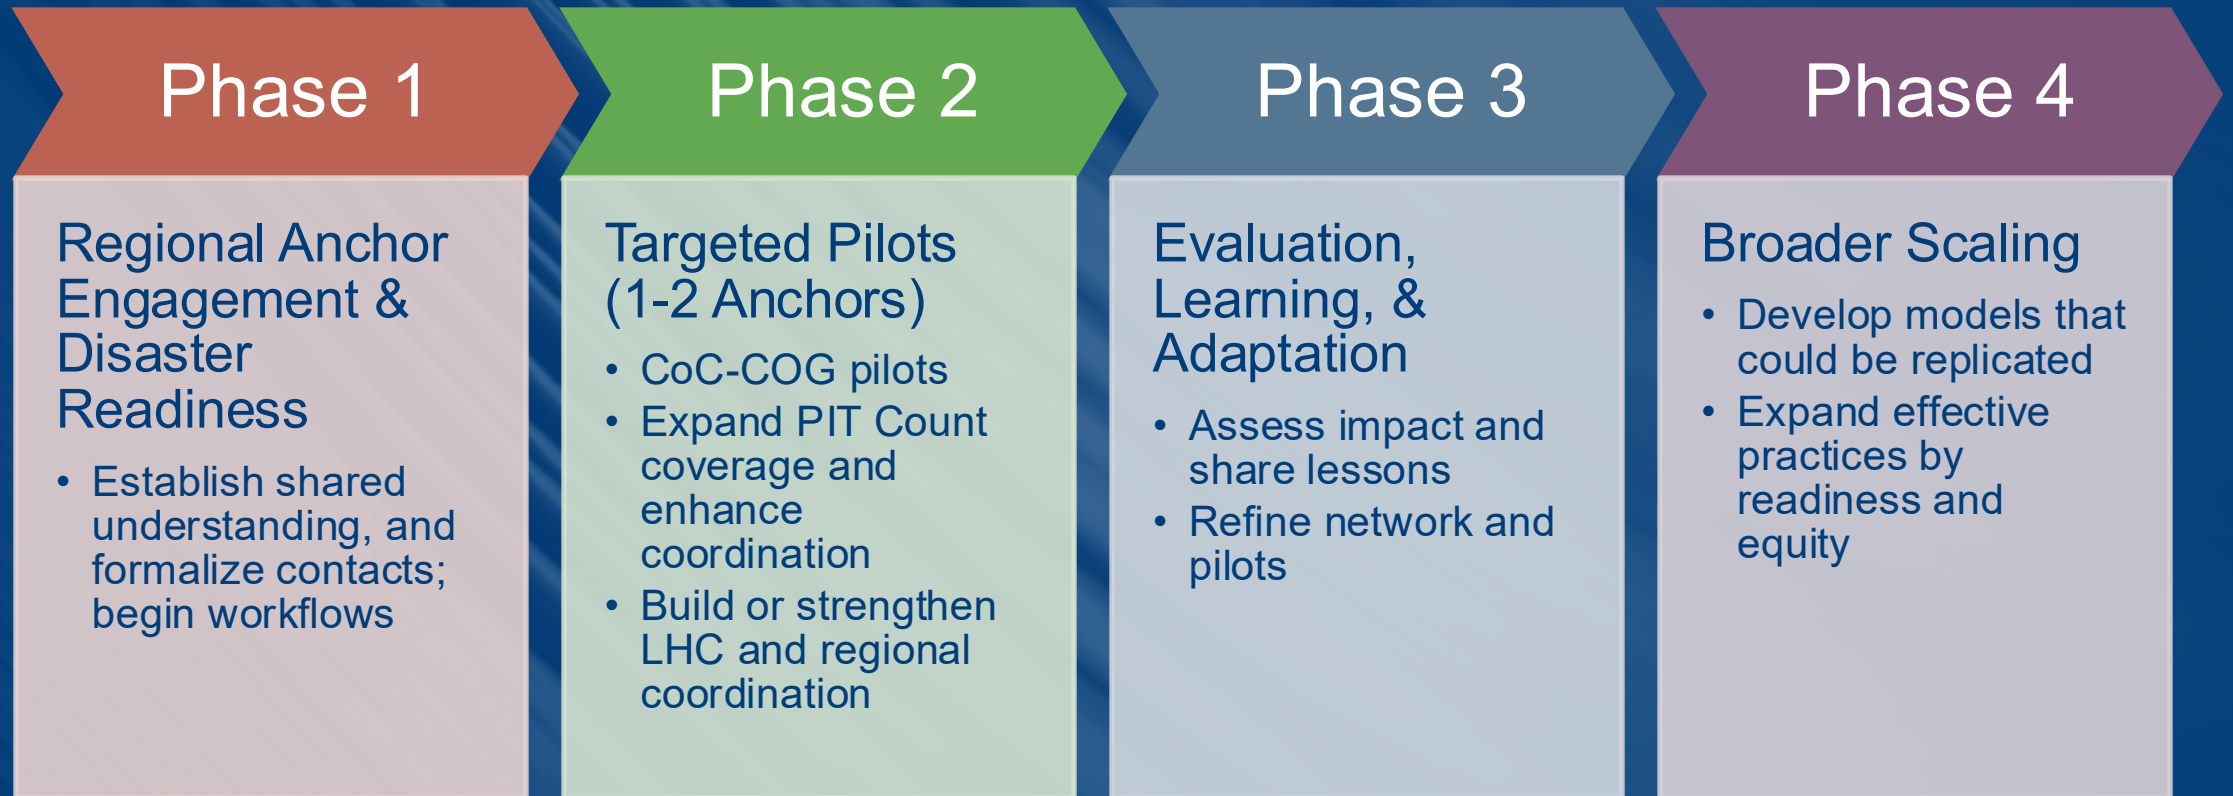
Phase 1

Regional Anchor Engagement & Disaster Readiness

- Establish shared understanding, and formalize contacts; begin workflows

Phase 2

Targeted Pilots (1-2 Anchors)

- CoC-COG pilots
- Expand PIT Count coverage and enhance coordination
- Build or strengthen LHC and regional coordination

Phase 3

Evaluation, Learning, & Adaptation

- Assess impact and share lessons
- Refine network and pilots

Phase 4

Broader Scaling

- Develop models that could be replicated
- Expand effective practices by readiness and equity